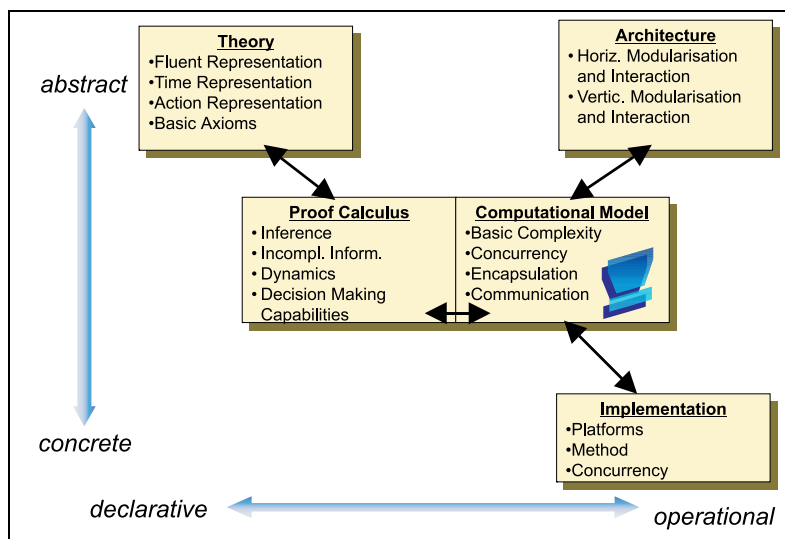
Theory
•Fluent Representation
•Time Representation
•Action Representation
•Basic Axioms

Architecture
•Horiz. Modularisation and Interaction
•Vertic. Modularisation and Interaction

abstract

Proof Calculus
•Inference
•Incompl. Inform.
•Dynamics
•Decision Making Capabilities

Computational Model
•Basic Complexity
•Concurrency
•Encapsulation
•Communication

Implementation
•Platforms
•Method
•Concurrency

concrete

declarative

operational